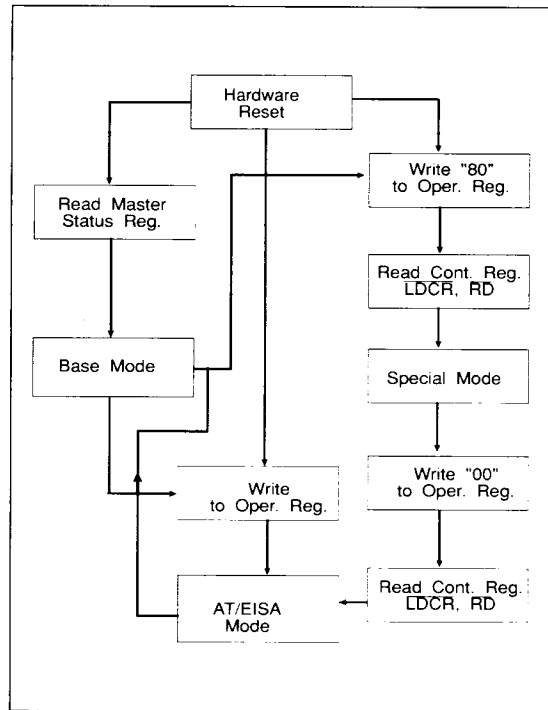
Hardware Reset

Read Master Status Reg.

Write "80" to Oper. Reg.

Read Cont. Reg. $\overline{\text{LDCR}}$, $\overline{\text{RD}}$

Base Mode

Special Mode

Write "00" to Oper. Reg.

Write to Oper. Reg.

Read Cont. Reg. $\overline{\text{LDCR}}$, $\overline{\text{RD}}$

AT/EISA Mode